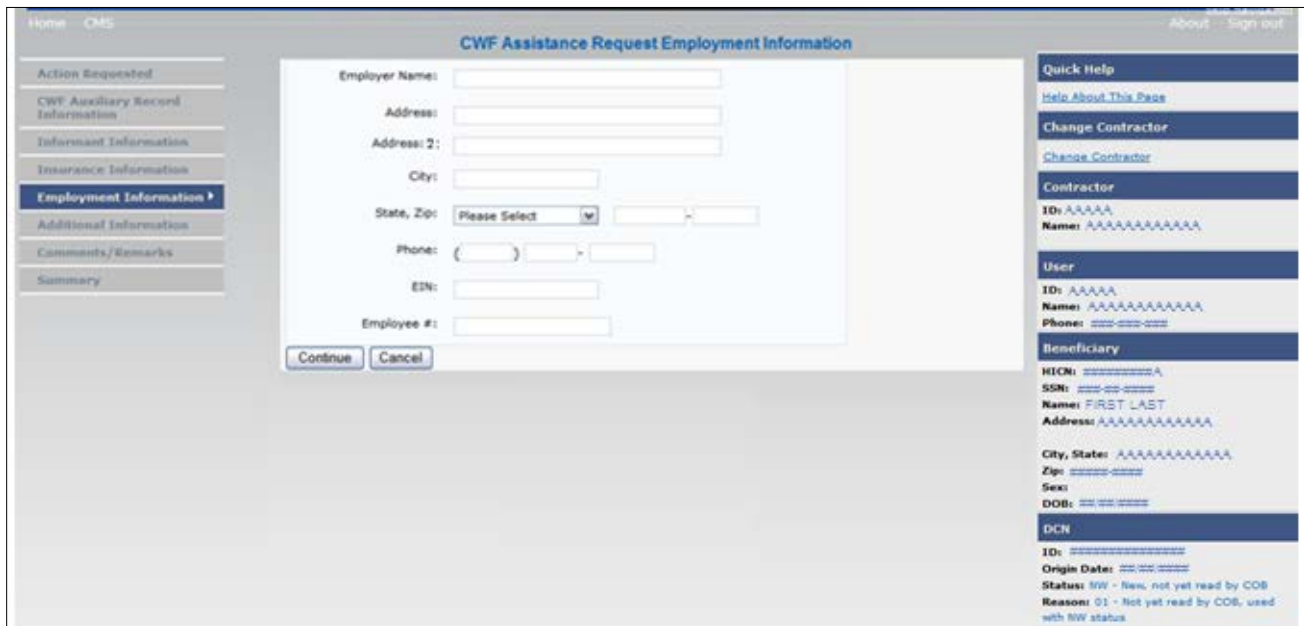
Home CMS

About Sign out

CWF Assistance Request Employment Information

Action Requested
CWF Auxiliary Record Information
Informant Information
Insurance Information
Employment Information
Additional Information
Comments/Remarks
Summary

Employer Name:
Address:
Address: 2:
City:
State, Zip: Please Select -
Phone: ( ) -
EIN:
Employee #:

Continue Cancel

Quick Help
Help About This Page

Change Contractor
Change Contractor

Contractor
ID: AAAAA
Name: AAAAAAAAAAAA

User
ID: AAAAA
Name: AAAAAAAAAAAA
Phone: ###-###-####

Beneficiary
HICN: ##########A
SSN: ###-##-####
Name: FIRST LAST
Address: AAAAAAAAAAAA

City, State: AAAAAAAAAAAA
Zip: #####-####
Sex:
DOB: ##/##/####

DCN
ID: ###############
Origin Date: ##/##/####
Status: NW - New, not yet read by COB
Reason: 01 - Not yet read by COB, used with NW status